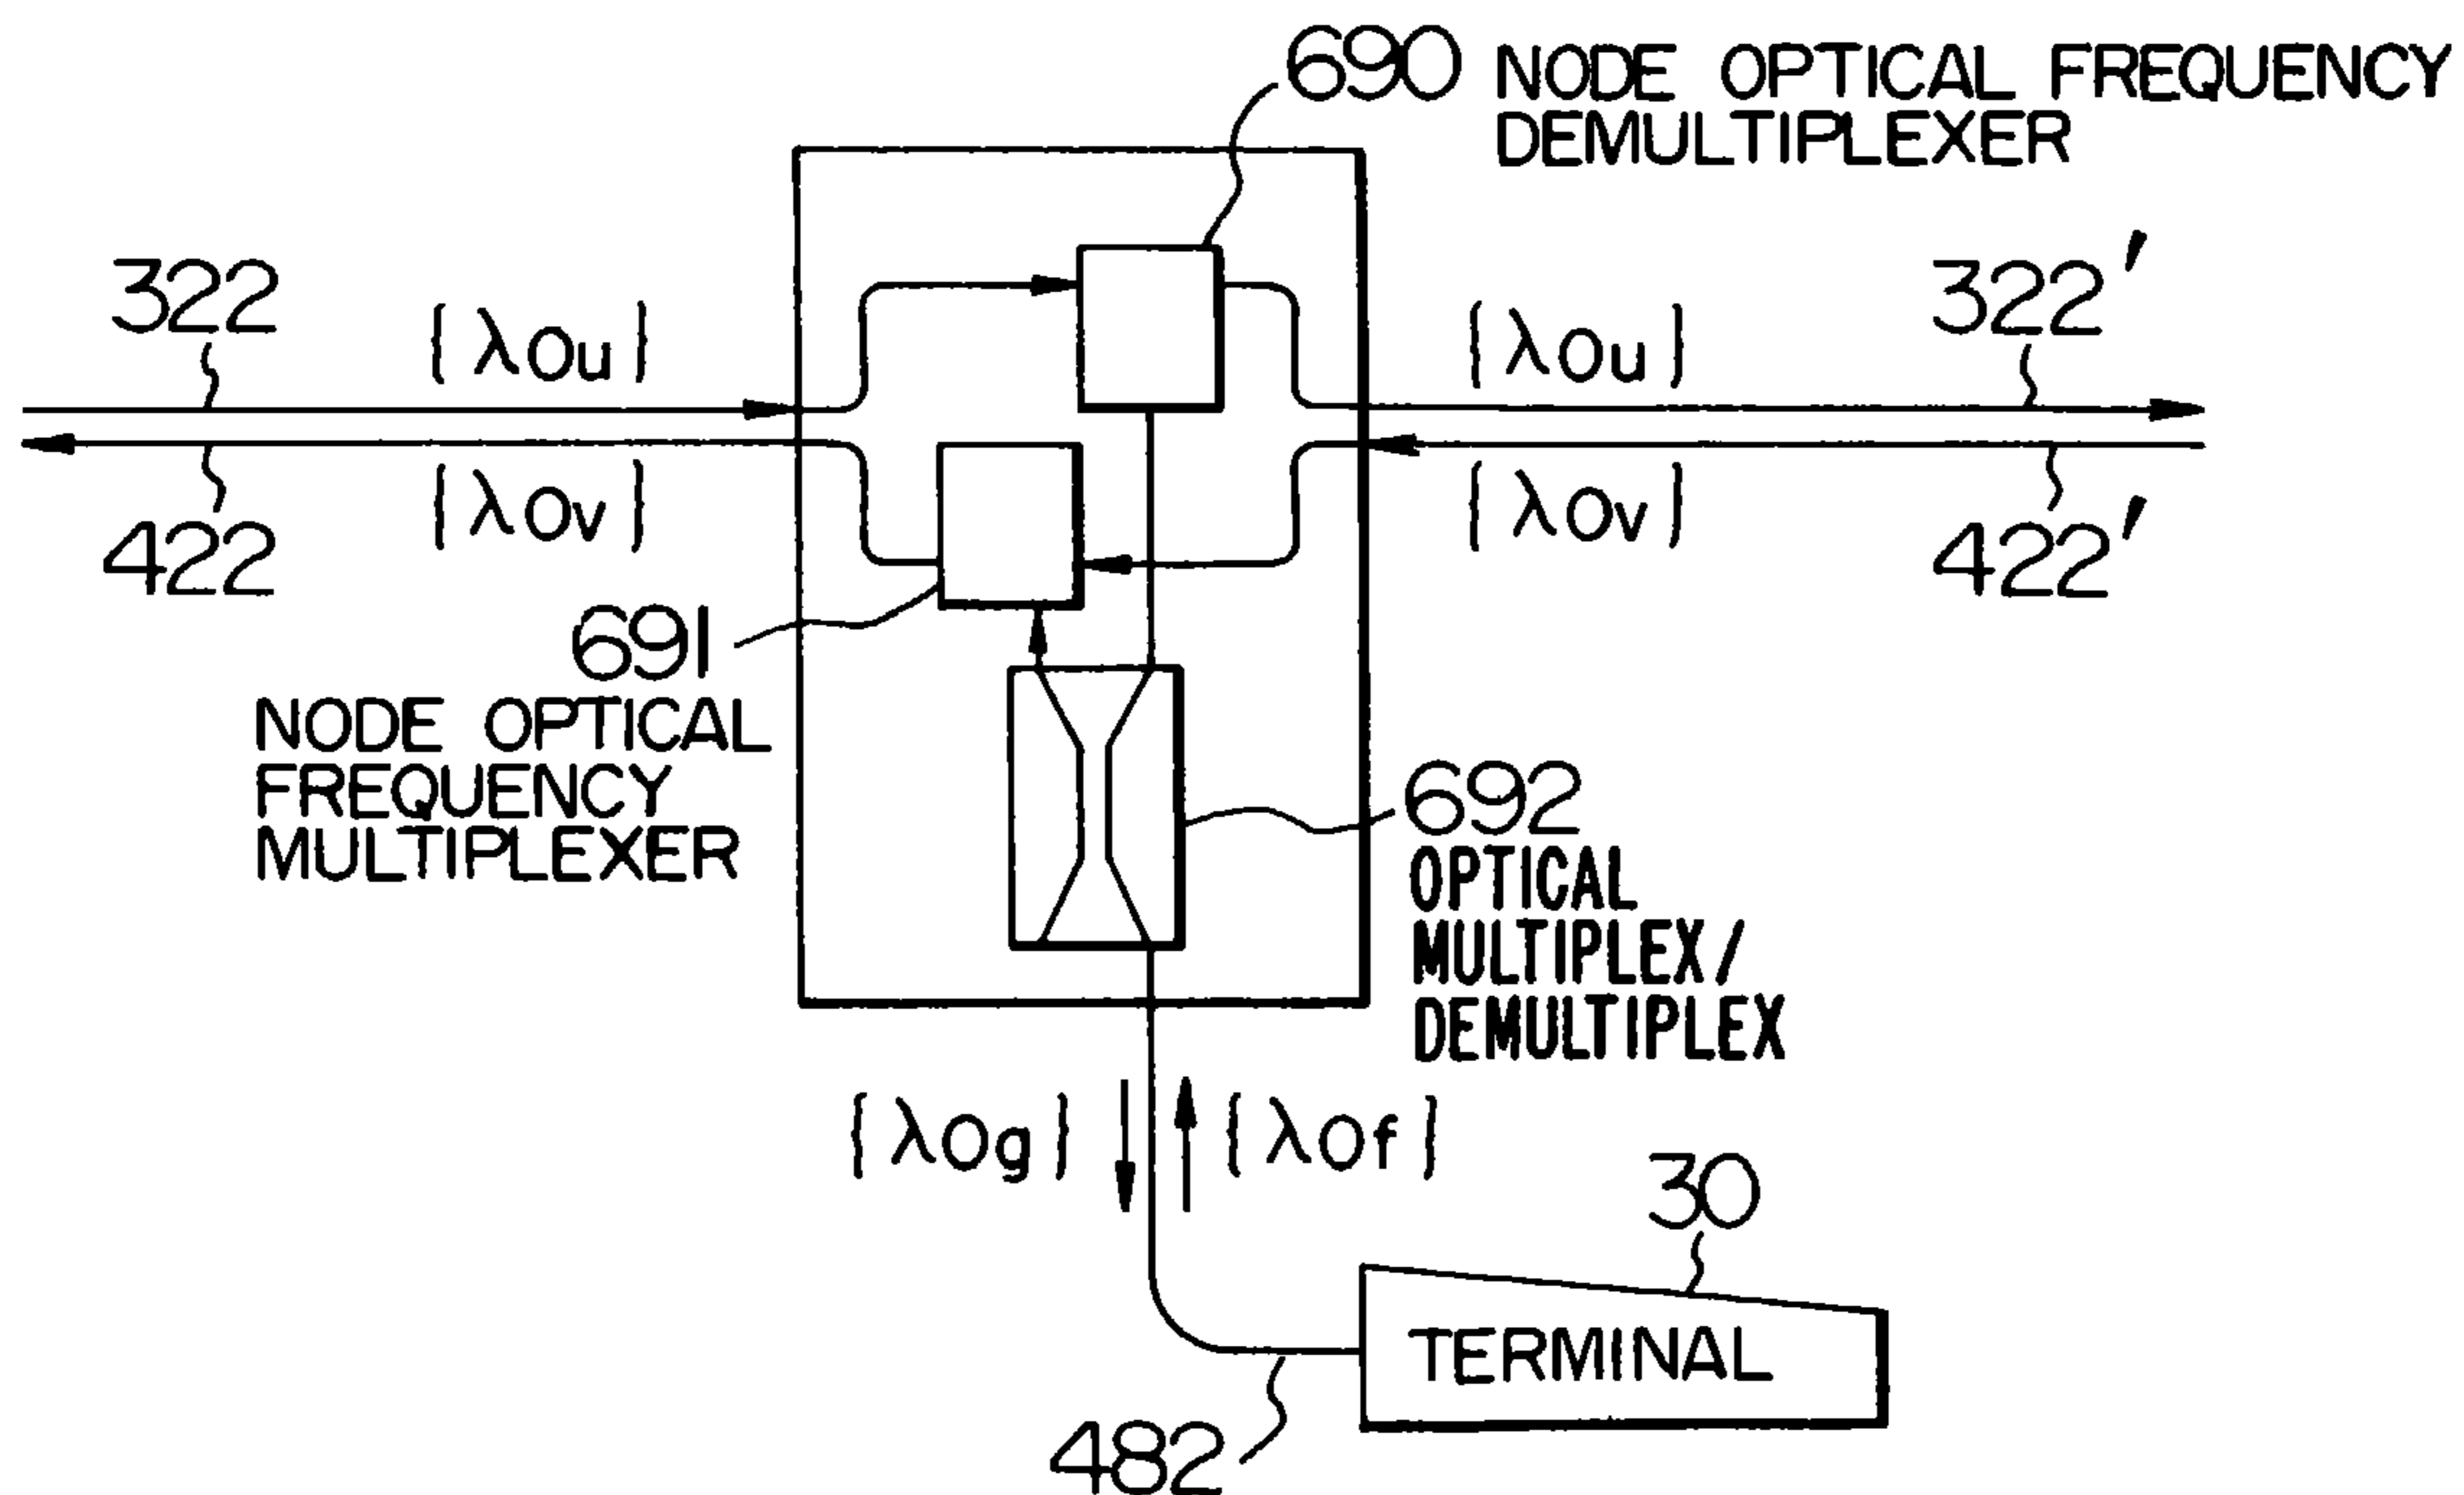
690 NODE OPTICAL FREQUENCY DEMULTIPLEXER

322

$\{\lambda 0u\}$

$\{\lambda 0v\}$

422

$\{\lambda 0u\}$

322'

$\{\lambda 0v\}$

422'

691
NODE OPTICAL FREQUENCY MULTIPLEXER

692
OPTICAL MULTIPLEX/ DEMULTIPLEX

$\{\lambda 0g\}$

$\{\lambda 0f\}$

30

TERMINAL

482